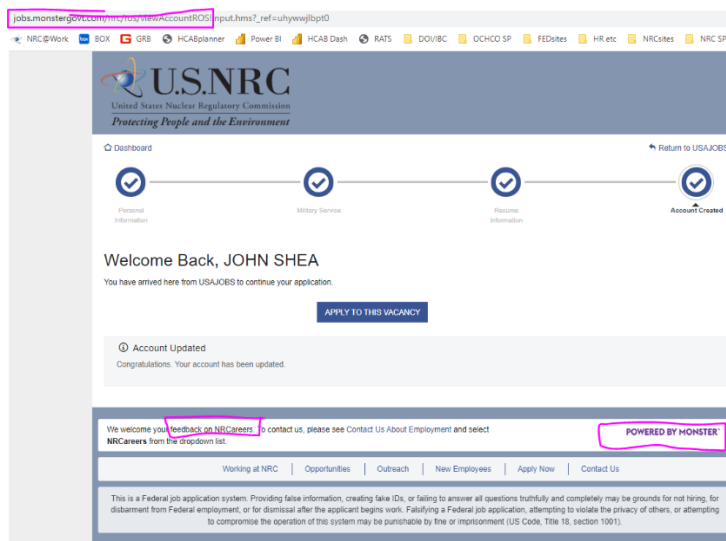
jobs.monstergovt.com/nrc/ros/rosDashboard/viewAccountROS.input.hms?_ref=uhywwjlbpt0

NRC@Work BOX GRB HCABplanner Power BI HCAB Dash RATS DOI/IBC OCHCO SP FEDsites HR etc NRCsites NRC SP

U.S.NRC
United States Nuclear Regulatory Commission
Protecting People and the Environment

Dashboard

Return to USAJOBS

Personal Information

Military Service

Resume Information

Account Created

Welcome Back, JOHN SHEA

You have arrived here from USAJOBS to continue your application.

APPLY TO THIS VACANCY

Account Updated

Congratulations. Your account has been updated.

We welcome your feedback on NRCareers. To contact us, please see Contact Us About Employment and select NRCareers from the dropdown list.

POWERED BY MONSTER

Working at NRC | Opportunities | Outreach | New Employees | Apply Now | Contact Us

This is a Federal job application system. Providing false information, creating fake IDs, or failing to answer all questions truthfully and completely may be grounds for not hiring, for disbarment from Federal employment, or for dismissal after the applicant begins work. Falsifying a Federal job application, attempting to violate the privacy of others, or attempting to compromise the operation of this system may be punishable by fine or imprisonment (US Code, Title 18, section 1001).